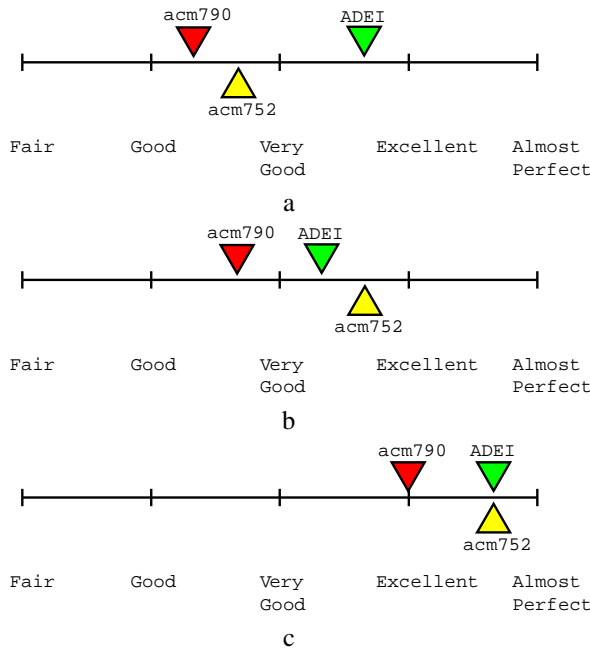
acm790
ADEI
acm752

Fair
Good
Very Good
Excellent
Almost Perfect

a

acm790
ADEI
acm752

Fair
Good
Very Good
Excellent
Almost Perfect

b

acm790
ADEI
acm752

Fair
Good
Very Good
Excellent
Almost Perfect

c